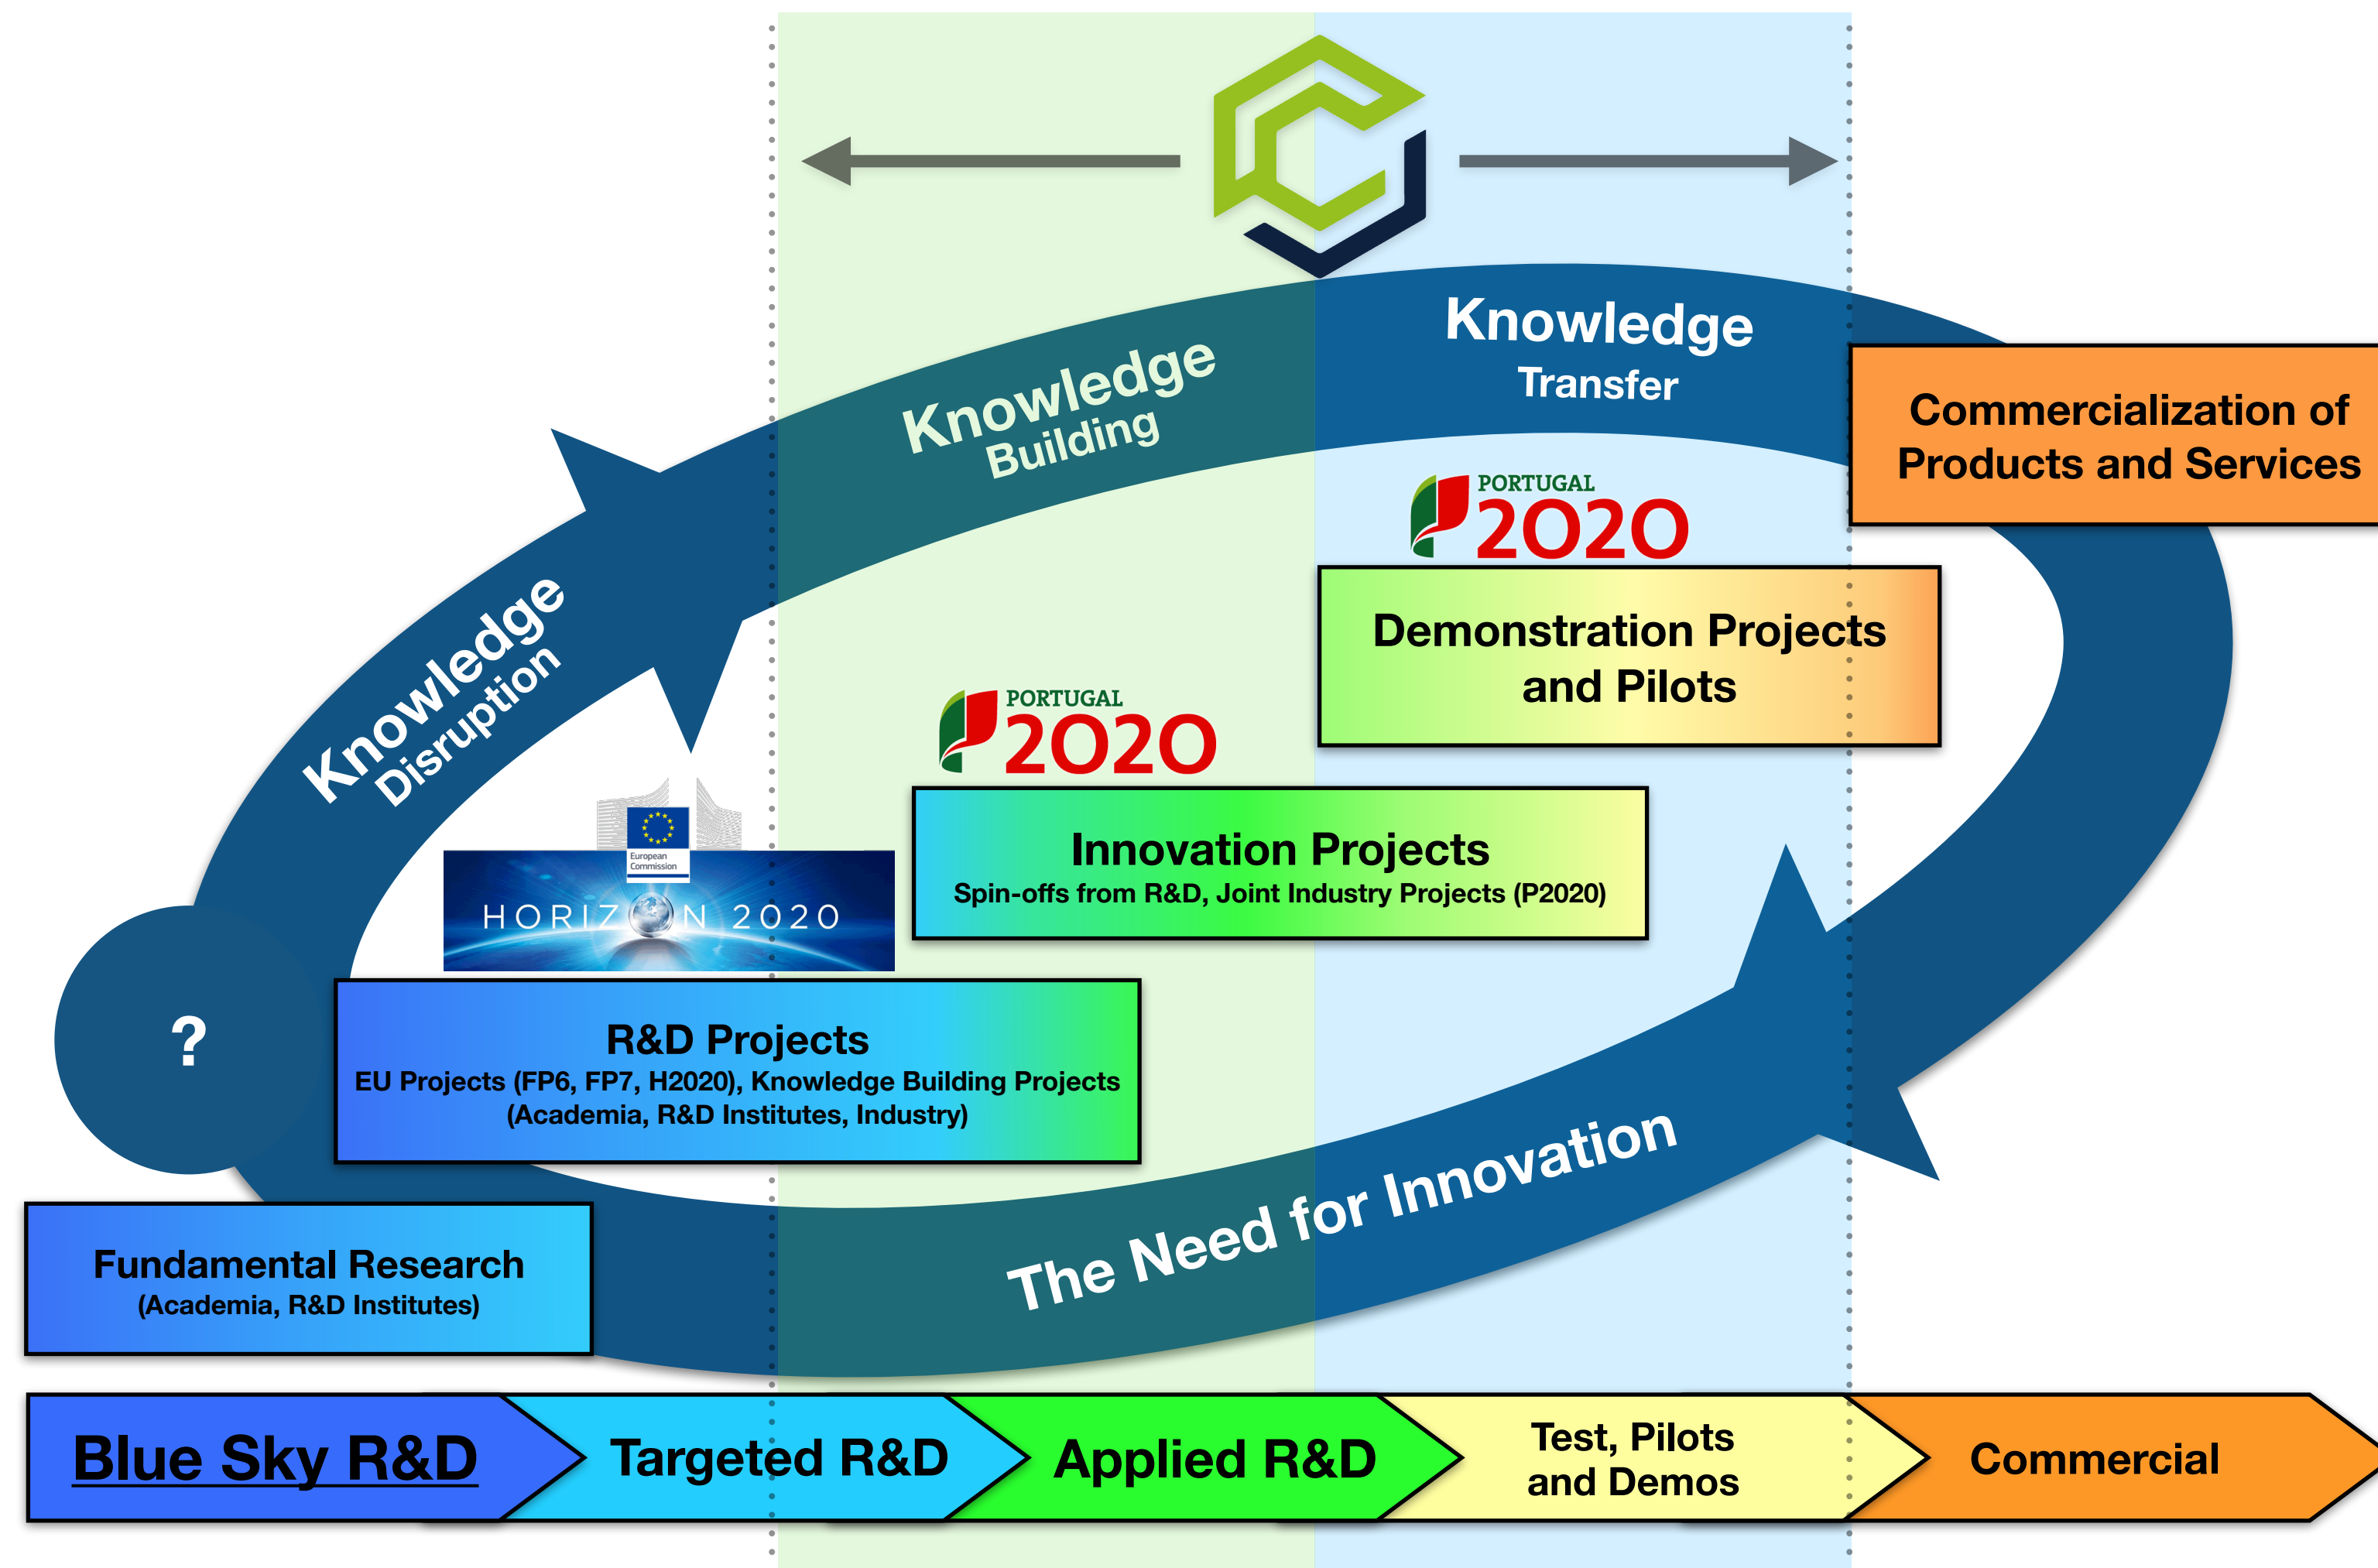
Knowledge
Transfer

Knowledge
Building

Knowledge
Disruption

Commercialization of Products and Services

PORTUGAL 2020

Demonstration Projects and Pilots

PORTUGAL 2020

Innovation Projects
Spin-offs from R&D, Joint Industry Projects (P2020)

European Commission

HORIZON 2020

?

R&D Projects
EU Projects (FP6, FP7, H2020), Knowledge Building Projects (Academia, R&D Institutes, Industry)

The Need for Innovation

Fundamental Research
(Academia, R&D Institutes)

Blue Sky R&D

Targeted R&D

Applied R&D

Test, Pilots and Demos

Commercial